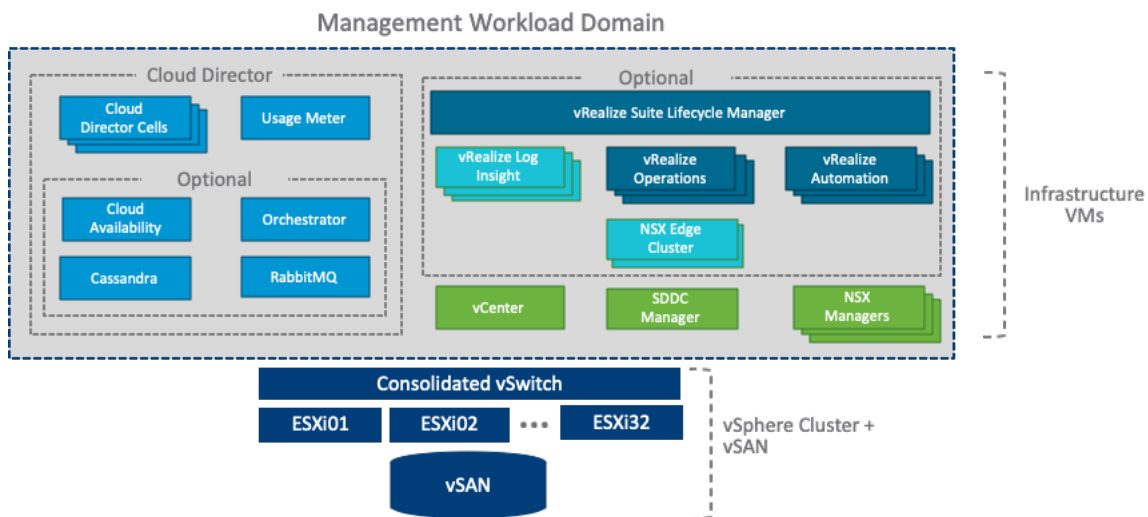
Management Workload Domain

Cloud Director

Cloud Director Cells

Usage Meter

Optional

Cloud Availability

Orchestrator

Cassandra

RabbitMQ

Optional

vRealize Suite Lifecycle Manager

vRealize Log Insight

vRealize Operations

vRealize Automation

NSX Edge Cluster

vCenter

SDDC Manager

NSX Managers

Infrastructure VMs

Consolidated vSwitch

ESXi01

ESXi02

•••

ESXi32

vSphere Cluster + vSAN

vSAN